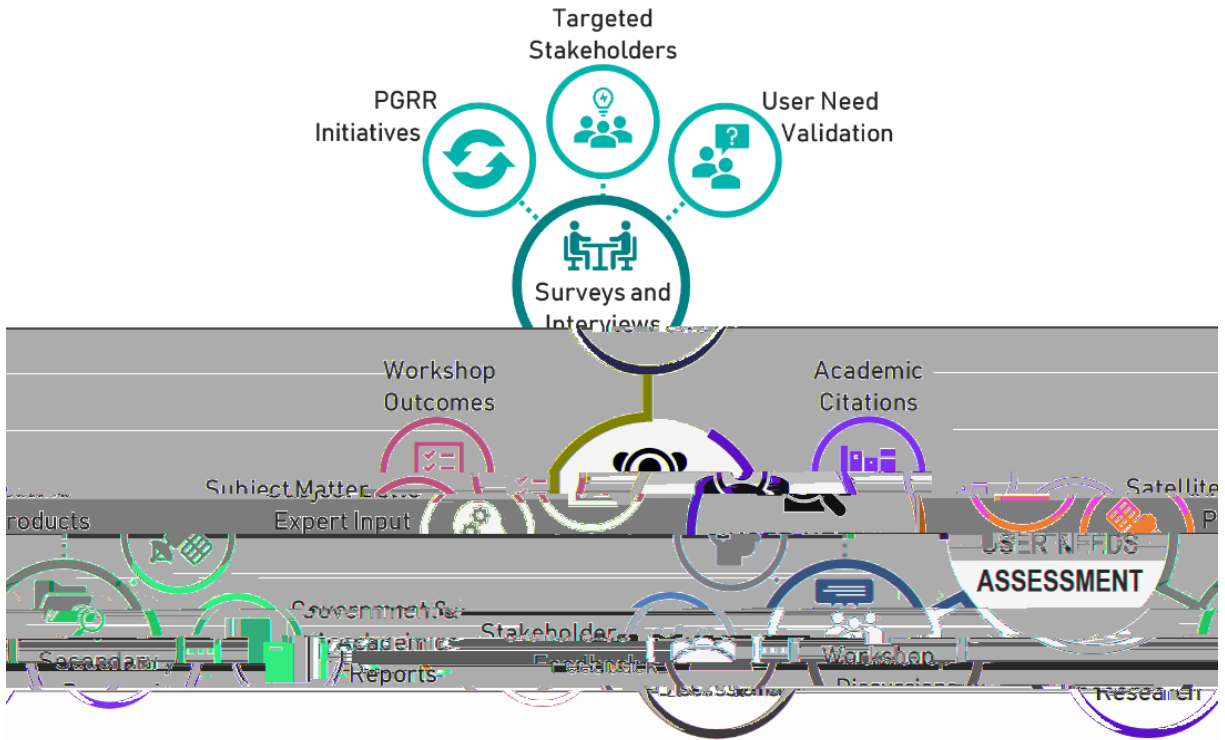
Targeted Stakeholders

PGRR Initiatives

User Need Validation

Surveys and Interviews

Workshop Outcomes

Academic Citations

Subject Matter Expert Input

Satellite

Products

USER NEEDS ASSESSMENT

Government & Academics Reports

Stakeholder Feedback

Secondary

Workshop Discussions

Research